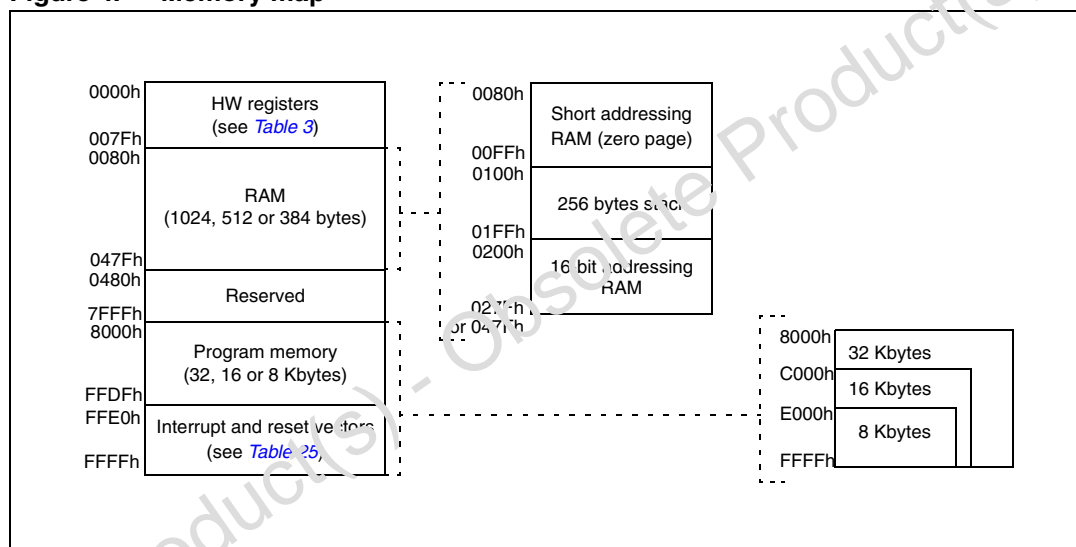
Figure 4. Memory map

0000h
HW registers (see Table 3)
007Fh
0080h
RAM (1024, 512 or 384 bytes)
047Fh
0480h
Reserved
7FFFh
8000h
Program memory (32, 16 or 8 Kbytes)
FFDFh
FFE0h
Interrupt and reset vectors (see Table 25)
FFFFh

0080h
Short addressing RAM (zero page)
00FFh
0100h
256 bytes stack
01FFh
0200h
16 bit addressing RAM
027Fh
or 047Fh

8000h
32 Kbytes
C000h
16 Kbytes
E000h
8 Kbytes
FFFFh

Obsolete Product(s) - Obsolete Product(s)